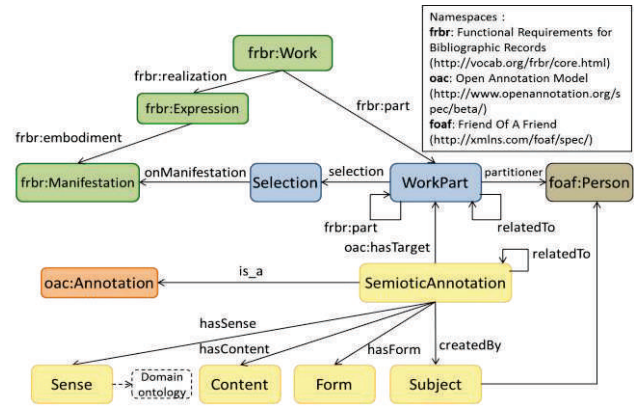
Namespaces :
frbr: Functional Requirements for Bibliographic Records (http://vocab.org/frbr/core.html)
oac: Open Annotation Model (http://www.openannotation.org/spec/beta/)
foaf: Friend Of A Friend (http://xmlns.com/foaf/spec/)

frbr:Work
frbr:realization
frbr:Expression
frbr:part
frbr:embodiment
frbr:Manifestation
onManifestation
Selection
selection
WorkPart
partitioner
foaf:Person
frbr:part
relatedTo
oac:hasTarget
relatedTo
oac:Annotation
is_a
SemioticAnnotation
hasSense
hasContent
hasForm
createdBy
Sense
Domain ontology
Content
Form
Subject